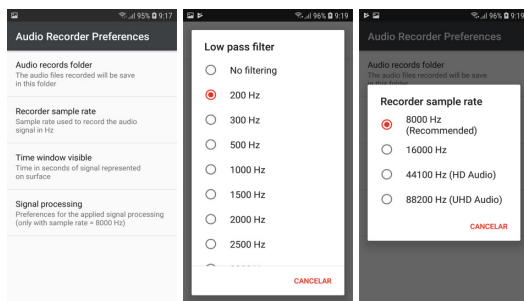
95% 9:17

Audio Recorder Preferences

Audio records folder
The audio files recorded will be save in this folder

Recorder sample rate
Sample rate used to record the audio signal in Hz

Time window visible
Time in seconds of signal represented on surface

Signal processing
Preferences for the applied signal processing (only with sample rate = 8000 Hz)

96% 9:19

Low pass filter

No filtering

200 Hz

300 Hz

500 Hz

1000 Hz

1500 Hz

2000 Hz

2500 Hz

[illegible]

CANCELAR

96% 9:19

Audio Recorder Preferences

Audio records folder

Recorder sample rate

8000 Hz (Recommended)

16000 Hz

44100 Hz (HD Audio)

88200 Hz (UHD Audio)

CANCELAR